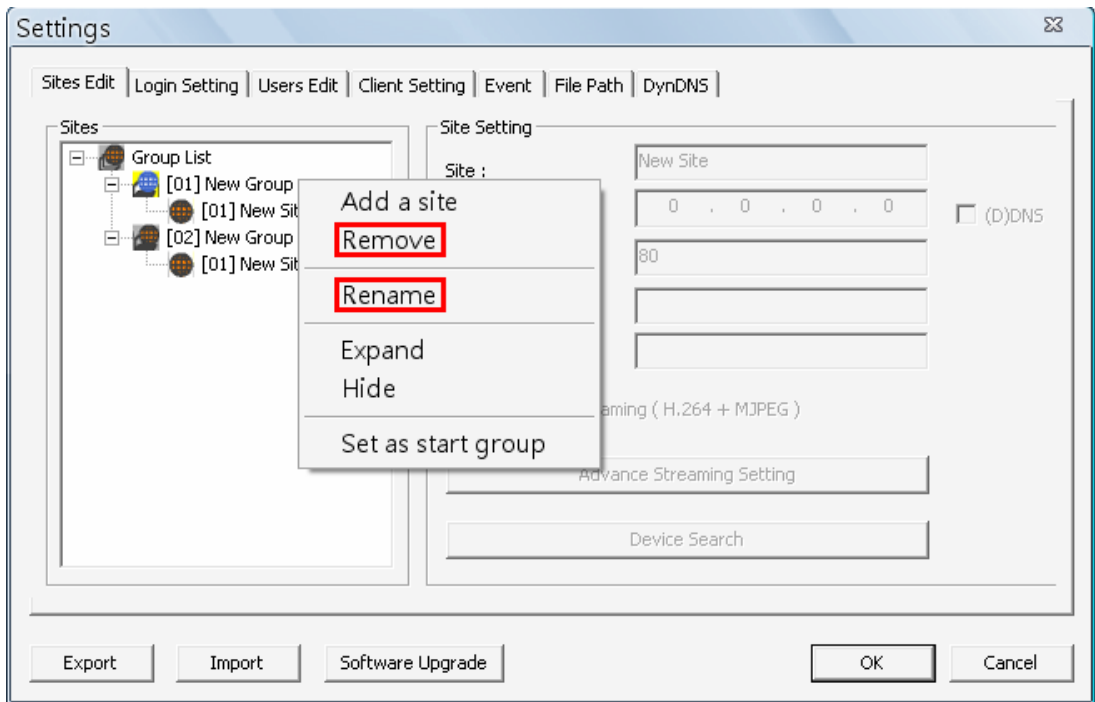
Settings

Sites Edit | Login Setting | Users Edit | Client Setting | Event | File Path | DynDNS

Sites

Group List
[01] New Group
[01] New Sit
[02] New Group
[01] New Sit

Add a site
Remove
Rename
Expand
Hide
Set as start group

Site Setting

Site :
New Site
0 . 0 . 0 . 0
(D)DNS
80

aming ( H.264 + MJPEG )

Advance Streaming Setting

Device Search

Export
Import
Software Upgrade
OK
Cancel